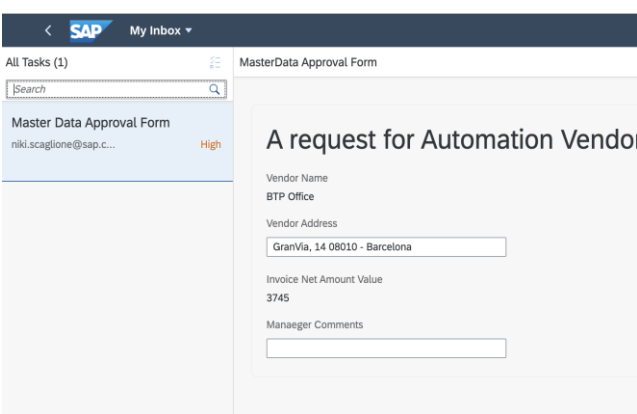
SAP My Inbox

All Tasks (1)

Search

Master Data Approval Form
niki.scaglione@sap.c... High

MasterData Approval Form

A request for Automation Vendo

Vendor Name
BTP Office

Vendor Address
GranVia, 14 08010 - Barcelona

Invoice Net Amount Value
3745

Manaeger Comments